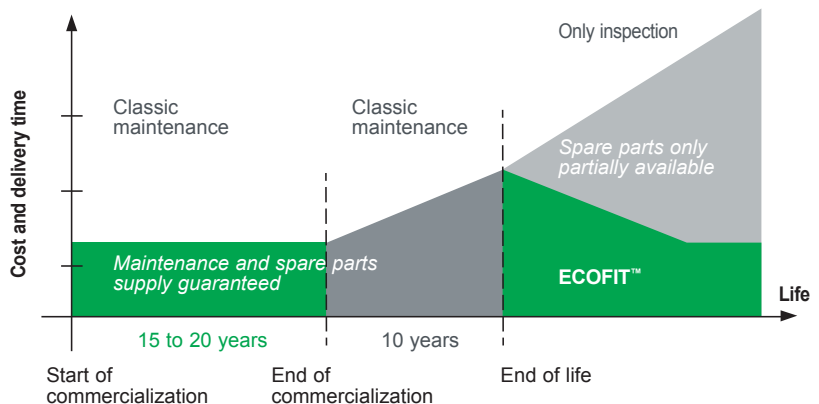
Only inspection

Cost and delivery time

Classic maintenance

Classic maintenance

Spare parts only partially available

Maintenance and spare parts supply guaranteed

ECOFIT™

Life

15 to 20 years

10 years

Start of commercialization

End of commercialization

End of life